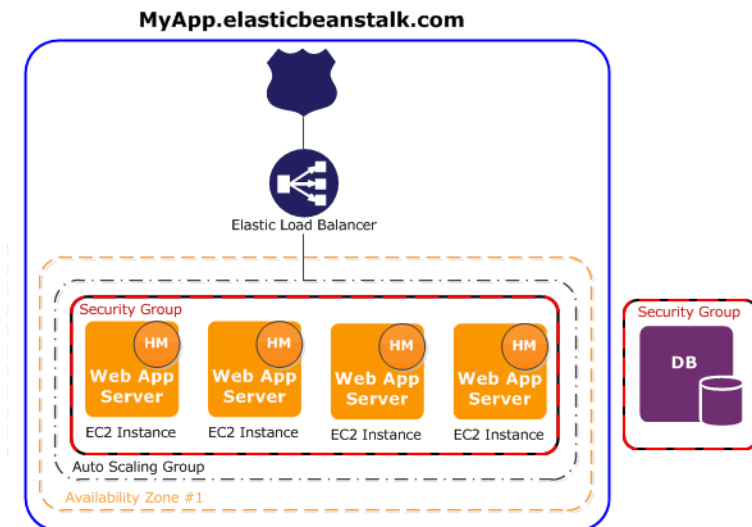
MyApp.elasticbeanstalk.com

Elastic Load Balancer

Security Group

HM
Web App Server
EC2 Instance

HM
Web App Server
EC2 Instance

HM
Web App Server
EC2 Instance

HM
Web App Server
EC2 Instance

Auto Scaling Group

Availability Zone #1

Security Group

DB